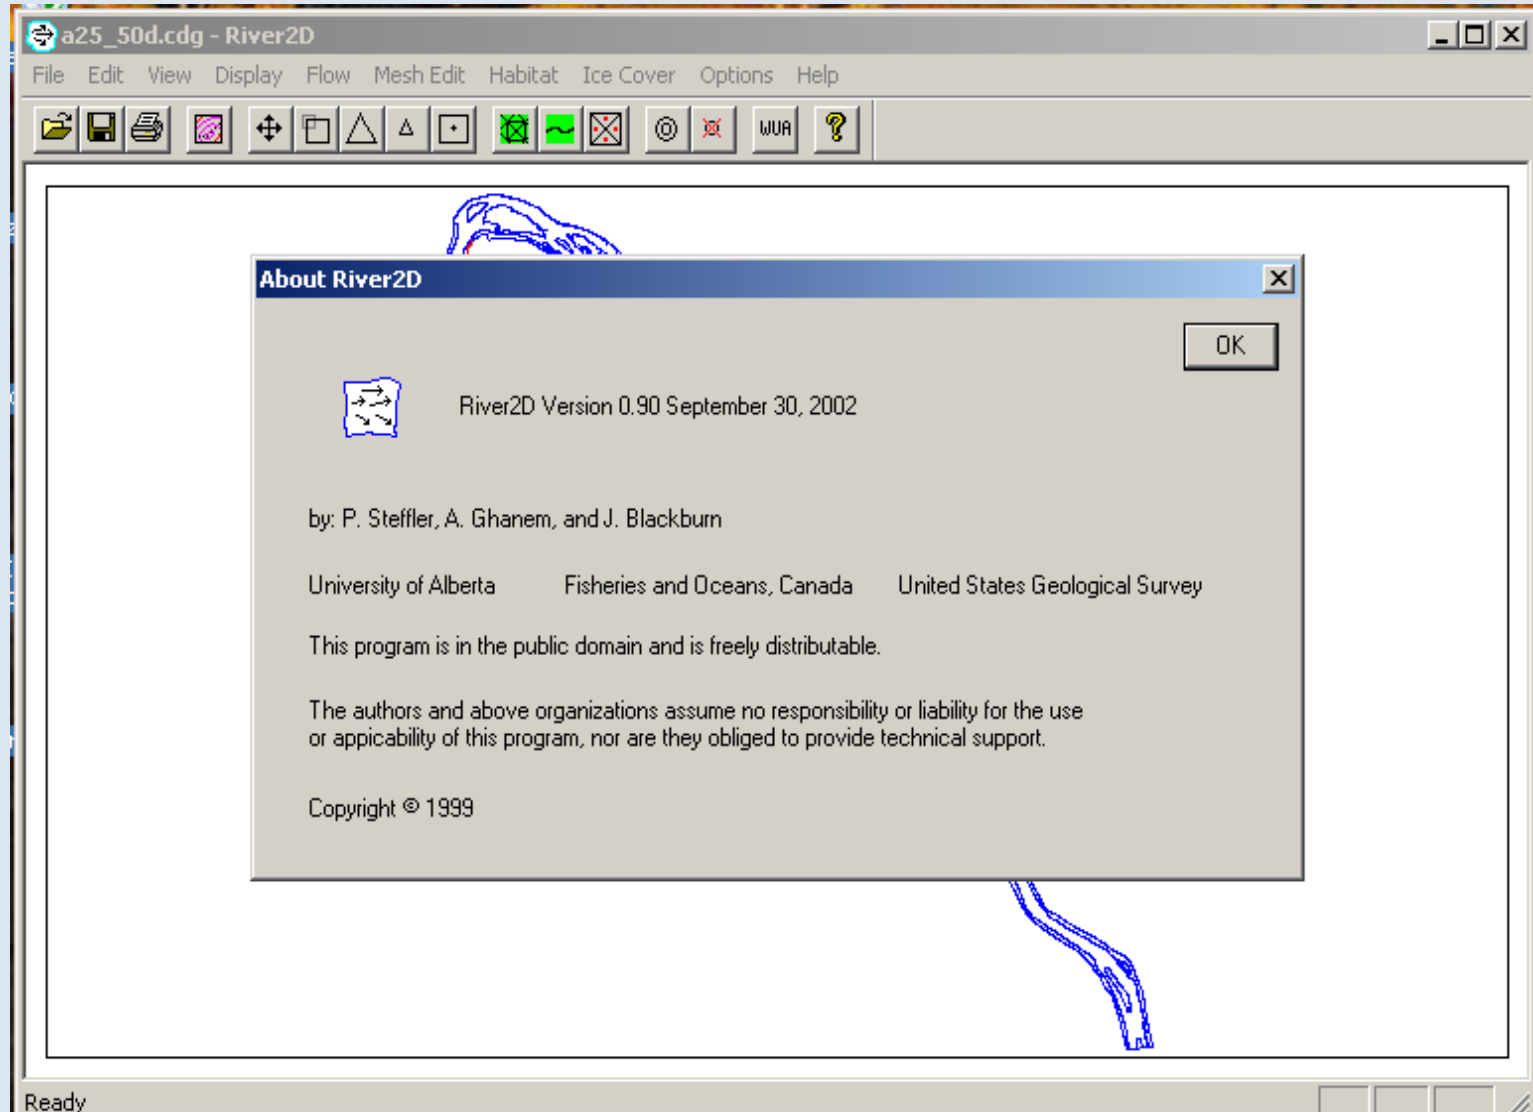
a25_50d.cdg - River2D

File Edit View Display Flow Mesh Edit Habitat Ice Cover Options Help

WUA

About River2D

OK

River2D Version 0.90 September 30, 2002

by: P. Steffler, A. Ghanem, and J. Blackburn

University of Alberta Fisheries and Oceans, Canada United States Geological Survey

This program is in the public domain and is freely distributable.

The authors and above organizations assume no responsibility or liability for the use or appicability of this program, nor are they obliged to provide technical support.

Copyright © 1999

Ready